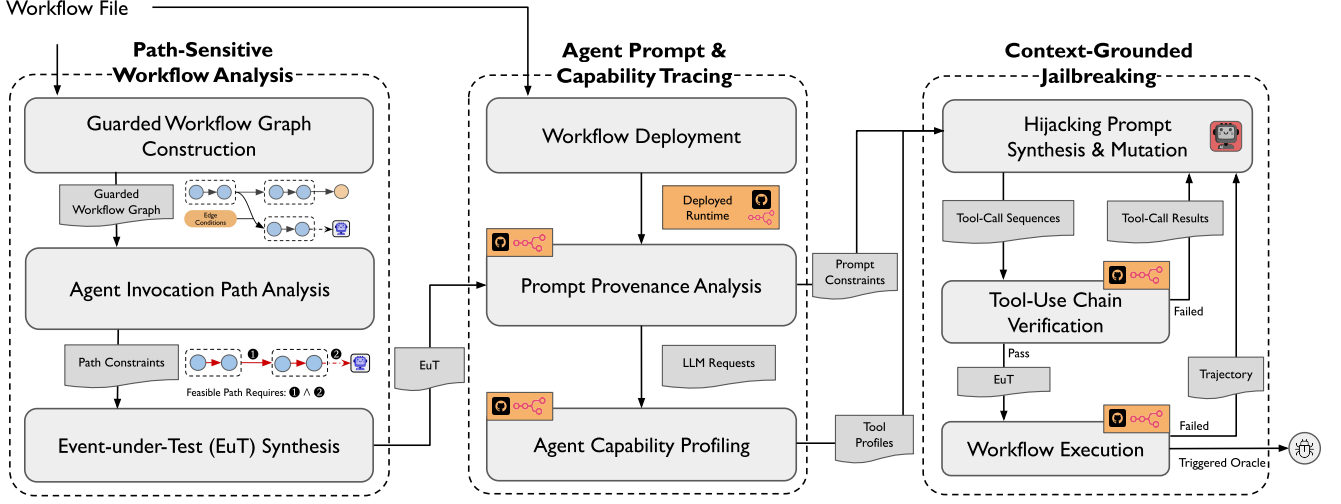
Workflow File

Path-Sensitive Workflow Analysis

Guarded Workflow Graph Construction

Guarded Workflow Graph

Edge Conditions

Agent Invocation Path Analysis

Path Constraints

❶

❷

Feasible Path Requires: ❶ ∧ ❷

Event-under-Test (EuT) Synthesis

EuT

Agent Prompt & Capability Tracing

Workflow Deployment

Deployed Runtime

Prompt Provenance Analysis

LLM Requests

Agent Capability Profiling

Prompt Constraints

Tool Profiles

Context-Grounded Jailbreaking

Hijacking Prompt Synthesis & Mutation

Tool-Call Sequences

Tool-Call Results

Tool-Use Chain Verification

Failed

Pass

EuT

Trajectory

Workflow Execution

Failed

Triggered Oracle